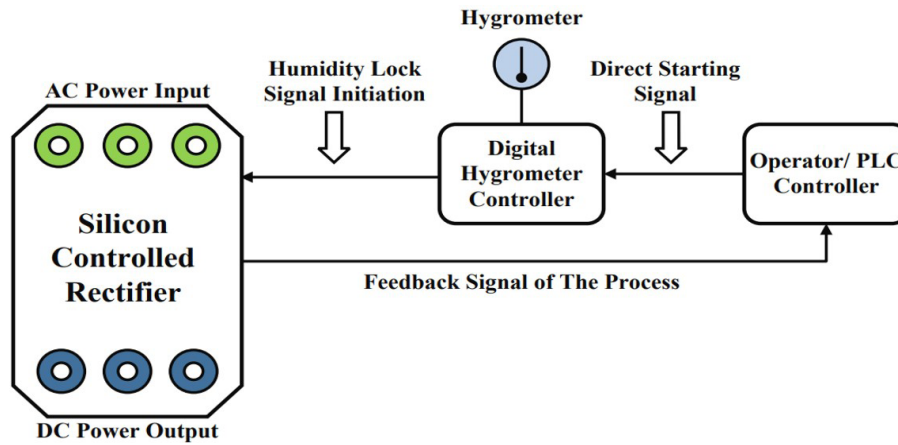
Hygrometer

Humidity Lock Signal Initiation

Direct Starting Signal

AC Power Input

Silicon Controlled Rectifier

Digital Hygrometer Controller

Operator/ PLC Controller

Feedback Signal of The Process

DC Power Output